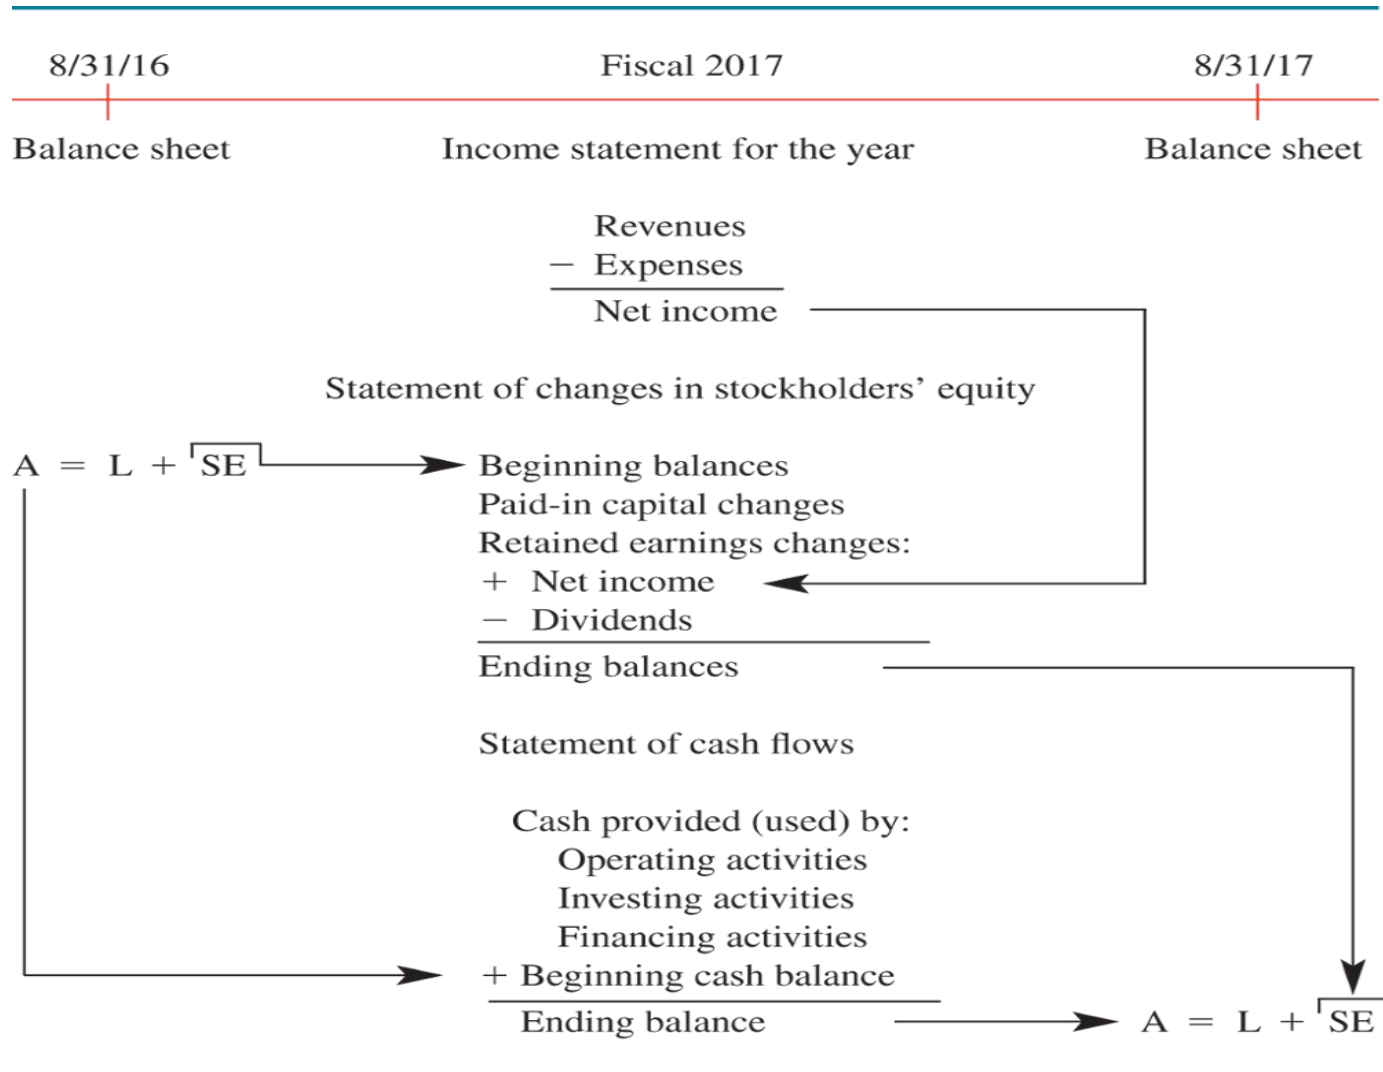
8/31/16

Fiscal 2017

8/31/17

Balance sheet

Income statement for the year

Balance sheet

Revenues
− Expenses
Net income

Statement of changes in stockholders' equity

A = L + SE

Beginning balances
Paid-in capital changes
Retained earnings changes:
+ Net income
− Dividends
Ending balances

Statement of cash flows

Cash provided (used) by:
Operating activities
Investing activities
Financing activities
+ Beginning cash balance
Ending balance

A = L + SE